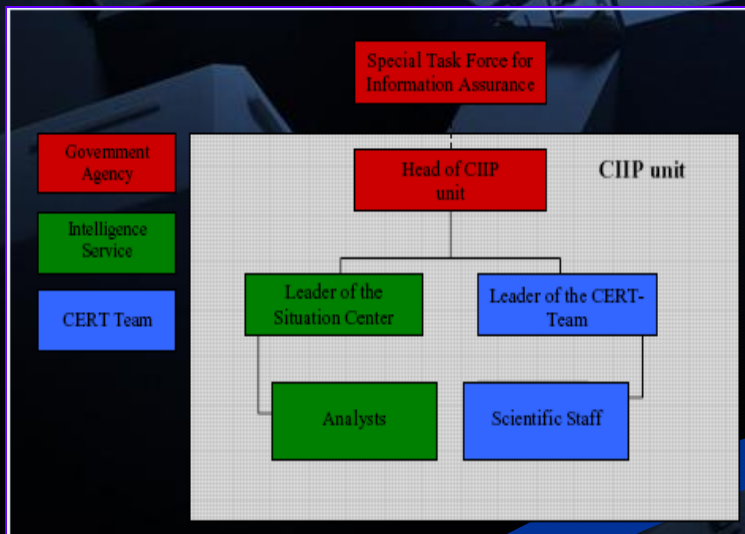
Special Task Force for Information Assurance

Government Agency

Intelligence Service

CERT Team

Head of CIIP unit

CIIP unit

Leader of the Situation Center

Leader of the CERT-Team

Analysts

Scientific Staff